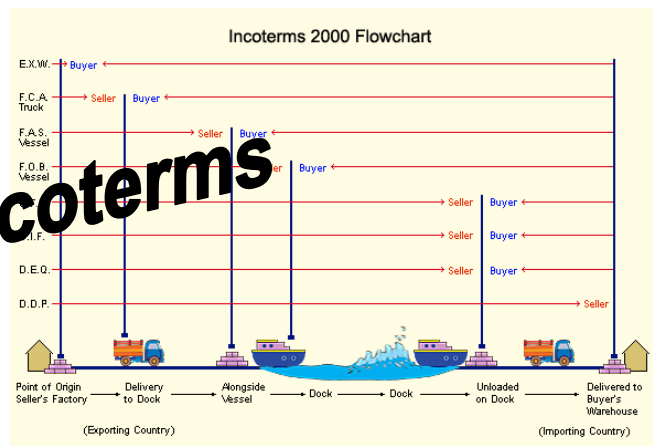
Incoterms 2000 Flowchart

E.X.W. Buyer

F.C.A. Truck Seller Buyer

F.A.S. Vessel Seller Buyer

F.O.B. Vessel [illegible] Buyer

coterms

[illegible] Seller Buyer

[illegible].I.F. Seller Buyer

D.E.Q. Seller Buyer

D.D.P. Seller

Point of Origin Seller's Factory → Delivery to Dock → Alongside Vessel → Dock → Dock → Unloaded on Dock → Delivered to Buyer's Warehouse

(Exporting Country)

(Importing Country)